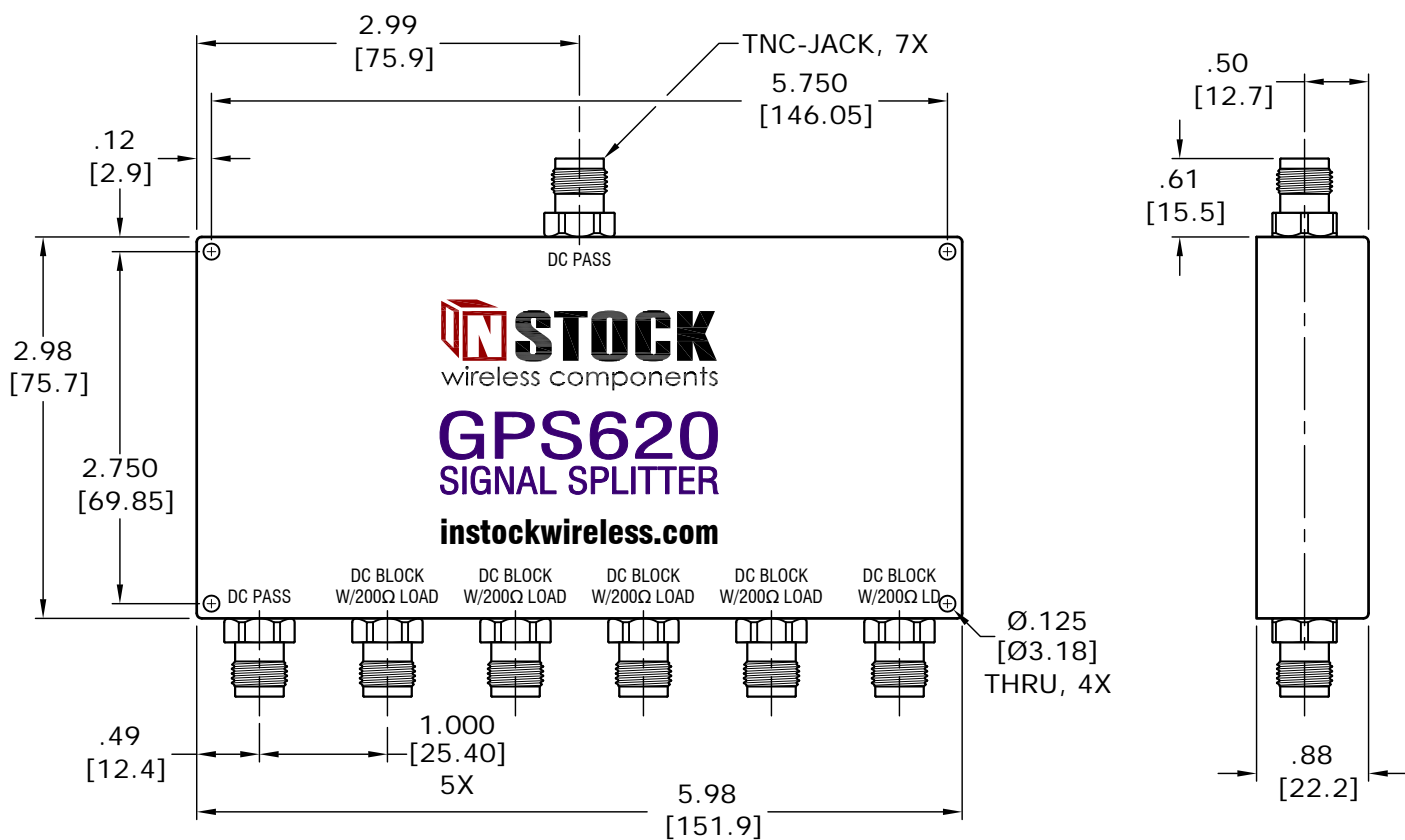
2.99
[75.9]

TNC-JACK, 7X

5.750
[146.05]

.50
[12.7]

.12
[2.9]

.61
[15.5]

DC PASS

2.98
[75.7]

INSTOCK
wireless components

GPS620
SIGNAL SPLITTER

2.750
[69.85]

instockwireless.com

DC PASS

DC BLOCK
W/200Ω LOAD

DC BLOCK
W/200Ω LOAD

DC BLOCK
W/200Ω LOAD

DC BLOCK
W/200Ω LOAD

DC BLOCK
W/200Ω LD

Ø.125
[Ø3.18]
THRU, 4X

.49
[12.4]

1.000
[25.40]
5X

.88
[22.2]

5.98
[151.9]